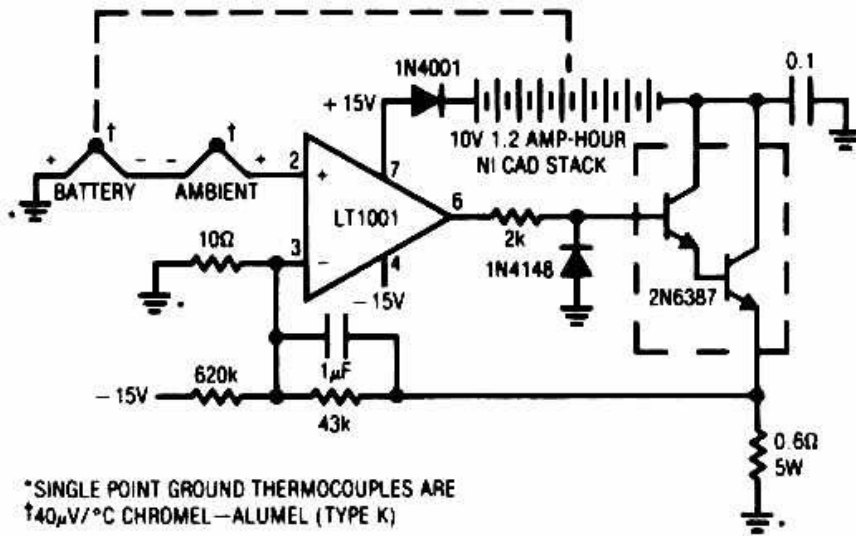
1N4001
+15V
10V 1.2 AMP-HOUR NI CAD STACK
0.1
+ † − − † +
BATTERY AMBIENT
2
+
7
LT1001
6
2k
1N4148
2N6387
10Ω
3
−
4
−15V
1μF
−15V
620k
43k
0.6Ω 5W

*SINGLE POINT GROUND THERMOCOUPLES ARE
†40μV/°C CHROMEL—ALUMEL (TYPE K)